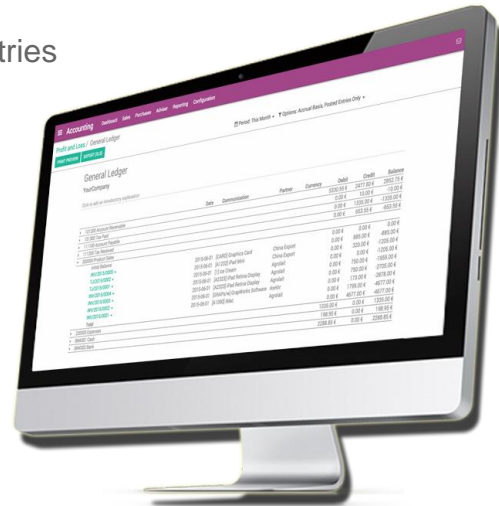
tries

Accounting Dashboard Sales Purchases Adviser Reporting Configuration

Profit and Loss / General Ledger

PRINT PREVIEW EXPORT (XLS)

Period: This Month ▾ Options: Accrual Basis, Posted Entries Only ▾

General Ledger

YourCompany

Click to add an introductory explanation

| | Date | Communication | Partner | Currency | Debit | Credit | Balance |
|---|---|---|---|---|---|---|---|
| | | | | | 3330.00 € | 2477.80 € | 2852.75 € |
| | | | | | 0.00 € | 10.00 € | -10.00 € |
| | | | | | 0.00 € | 1335.00 € | -1335.00 € |
| | | | | | 0.00 € | 653.55 € | -653.55 € |
| 101300 Account Receivable | | | | | | | |
| 121000 Tax Paid | | | | | 0.00 € | 0.00 € | 0.00 € |
| 111100 Account Payable | | | | | 0.00 € | 885.00 € | -885.00 € |
| 111200 Tax Received | | | | | 0.00 € | 335.00 € | -1220.00 € |
| 200000 Product Sales | | | | | 0.00 € | 0.00 € | -1220.00 € |
| Initial Balance | 2015-06-01 | [CARD] Graphics Card | China Export | | 0.00 € | 750.00 € | -1970.00 € |
| INV/2015/0008 ▾ | 2015-06-01 | [A1232] iPad Mini | China Export | | 0.00 € | 750.00 € | -2720.00 € |
| INV/2015/0007 ▾ | 2015-06-01 | [ ] Ice Cream | Agrolait | | 0.00 € | 173.00 € | -2878.00 € |
| TL/2015/0001 ▾ | 2015-06-01 | [A2323] iPad Retina Display | Agrolait | | 0.00 € | 1799.00 € | -4677.00 € |
| INV/2015/0004 ▾ | 2015-06-01 | [A2323] iPad Retina Display | Agrolait | | 0.00 € | 4677.00 € | -4677.00 € |
| INV/2015/0003 ▾ | 2015-06-01 | [GRAPH] OneWorks Software | Axelor | | 1335.00 € | 0.00 € | 1335.00 € |
| INV/2015/0002 ▾ | 2015-06-01 | [A1090] iMac | Agrolait | | 198.85 € | 0.00 € | 198.85 € |
| INV/2015/0001 ▾ | | | | | 2288.85 € | 0.00 € | 2288.85 € |
| Total | | | | | | | |
| 220000 Expenses | | | | | | | |
| 300000 Cash | | | | | | | |
| 300400 Bank | | | | | | | |